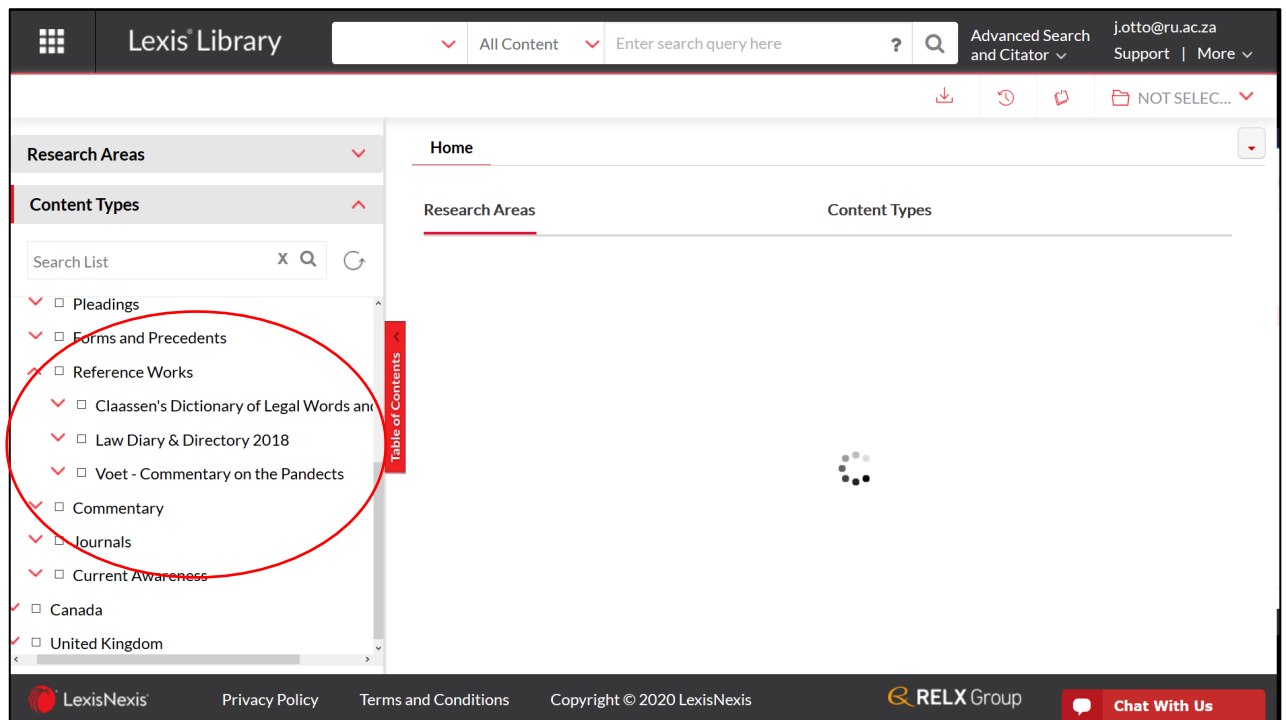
Lexis® Library

All Content

Enter search query here

?

Advanced Search and Citator

j.otto@ru.ac.za

Support | More

NOT SELEC...

Research Areas

Content Types

Search List

X

Pleadings

Forms and Precedents

Reference Works

Claassen's Dictionary of Legal Words and

Law Diary & Directory 2018

Voet - Commentary on the Pandects

Commentary

Journals

Current Awareness

Canada

United Kingdom

Table of Contents

Home

Research Areas

Content Types

LexisNexis®

Privacy Policy

Terms and Conditions

Copyright © 2020 LexisNexis

RELX Group

Chat With Us